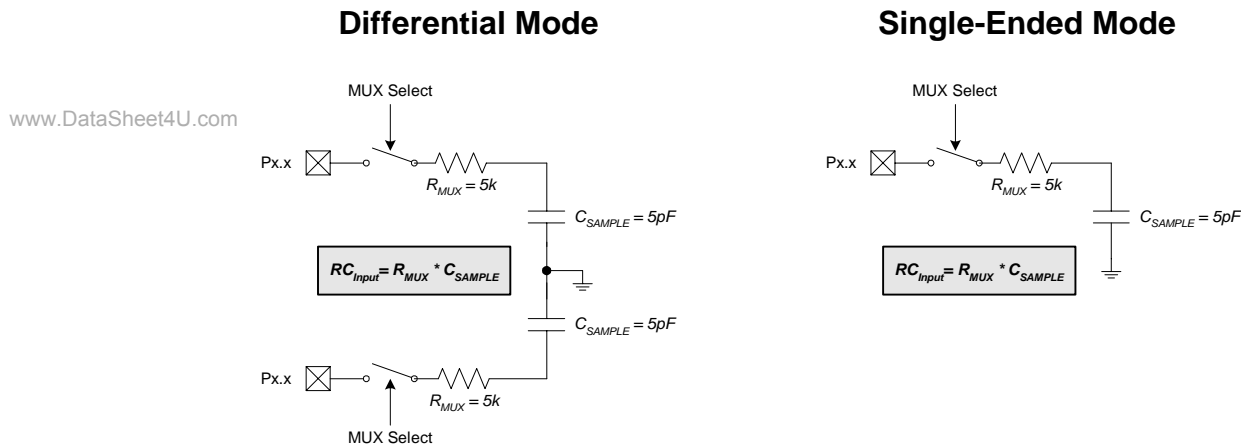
Differential Mode

Single-Ended Mode

www.DataSheet4U.com

MUX Select

Px.x

$R_{MUX} = 5k$

$C_{SAMPLE} = 5pF$

$RC_{Input} = R_{MUX} * C_{SAMPLE}$

$C_{SAMPLE} = 5pF$

Px.x

$R_{MUX} = 5k$

MUX Select

MUX Select

Px.x

$R_{MUX} = 5k$

$C_{SAMPLE} = 5pF$

$RC_{Input} = R_{MUX} * C_{SAMPLE}$